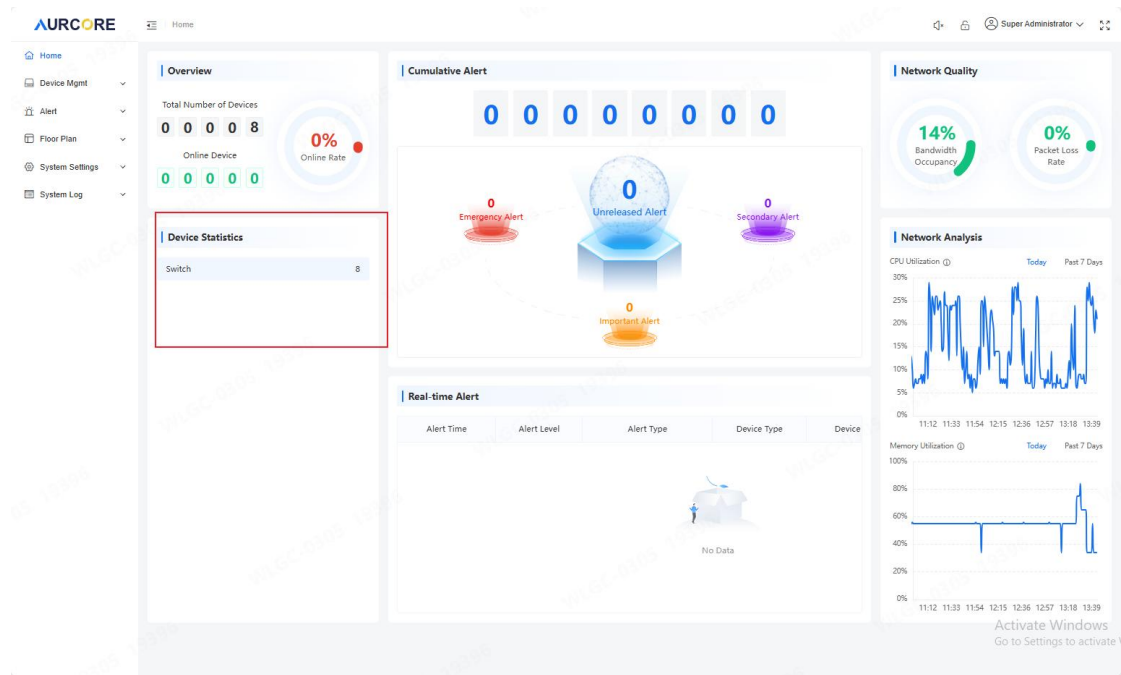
AURCORE

Home

Super Administrator

Home
Device Mgmt
Alert
Floor Plan
System Settings
System Log

Overview

Total Number of Devices
0 0 0 0 8
Online Device
0 0 0 0 0
0%
Online Rate

Device Statistics

| Switch | 8 |
|---|---|

Cumulative Alert

0 0 0 0 0 0 0 0

0
Emergency Alert
0
Unreleased Alert
0
Secondary Alert
0
Important Alert

Real-time Alert

| Alert Time | Alert Level | Alert Type | Device Type | Device |
|---|---|---|---|---|

No Data

Network Quality

14%
Bandwidth Occupancy
0%
Packet Loss Rate

Network Analysis

CPU Utilization
Today Past 7 Days
30%
25%
20%
15%
10%
5%
0%
11:12 11:33 11:54 12:15 12:36 12:57 13:18 13:39

Memory Utilization
Today Past 7 Days
100%
80%
60%
40%
20%
0%
11:12 11:33 11:54 12:15 12:36 12:57 13:18 13:39

Activate Windows
Go to Settings to activate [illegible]